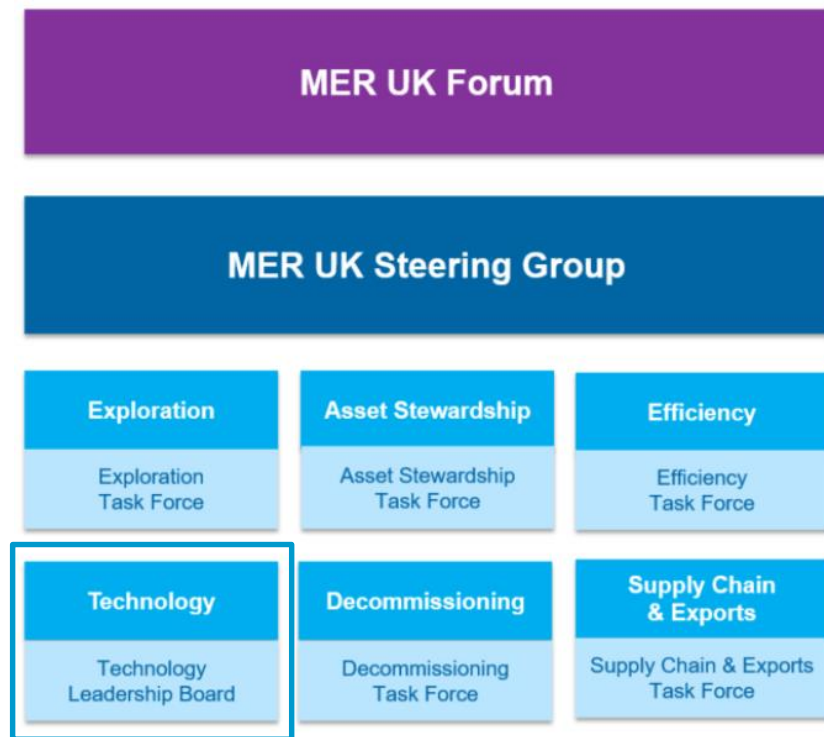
MER UK Forum

MER UK Steering Group

Exploration

Exploration Task Force

Asset Stewardship

Asset Stewardship Task Force

Efficiency

Efficiency Task Force

Technology

Technology Leadership Board

Decommissioning

Decommissioning Task Force

Supply Chain & Exports

Supply Chain & Exports Task Force